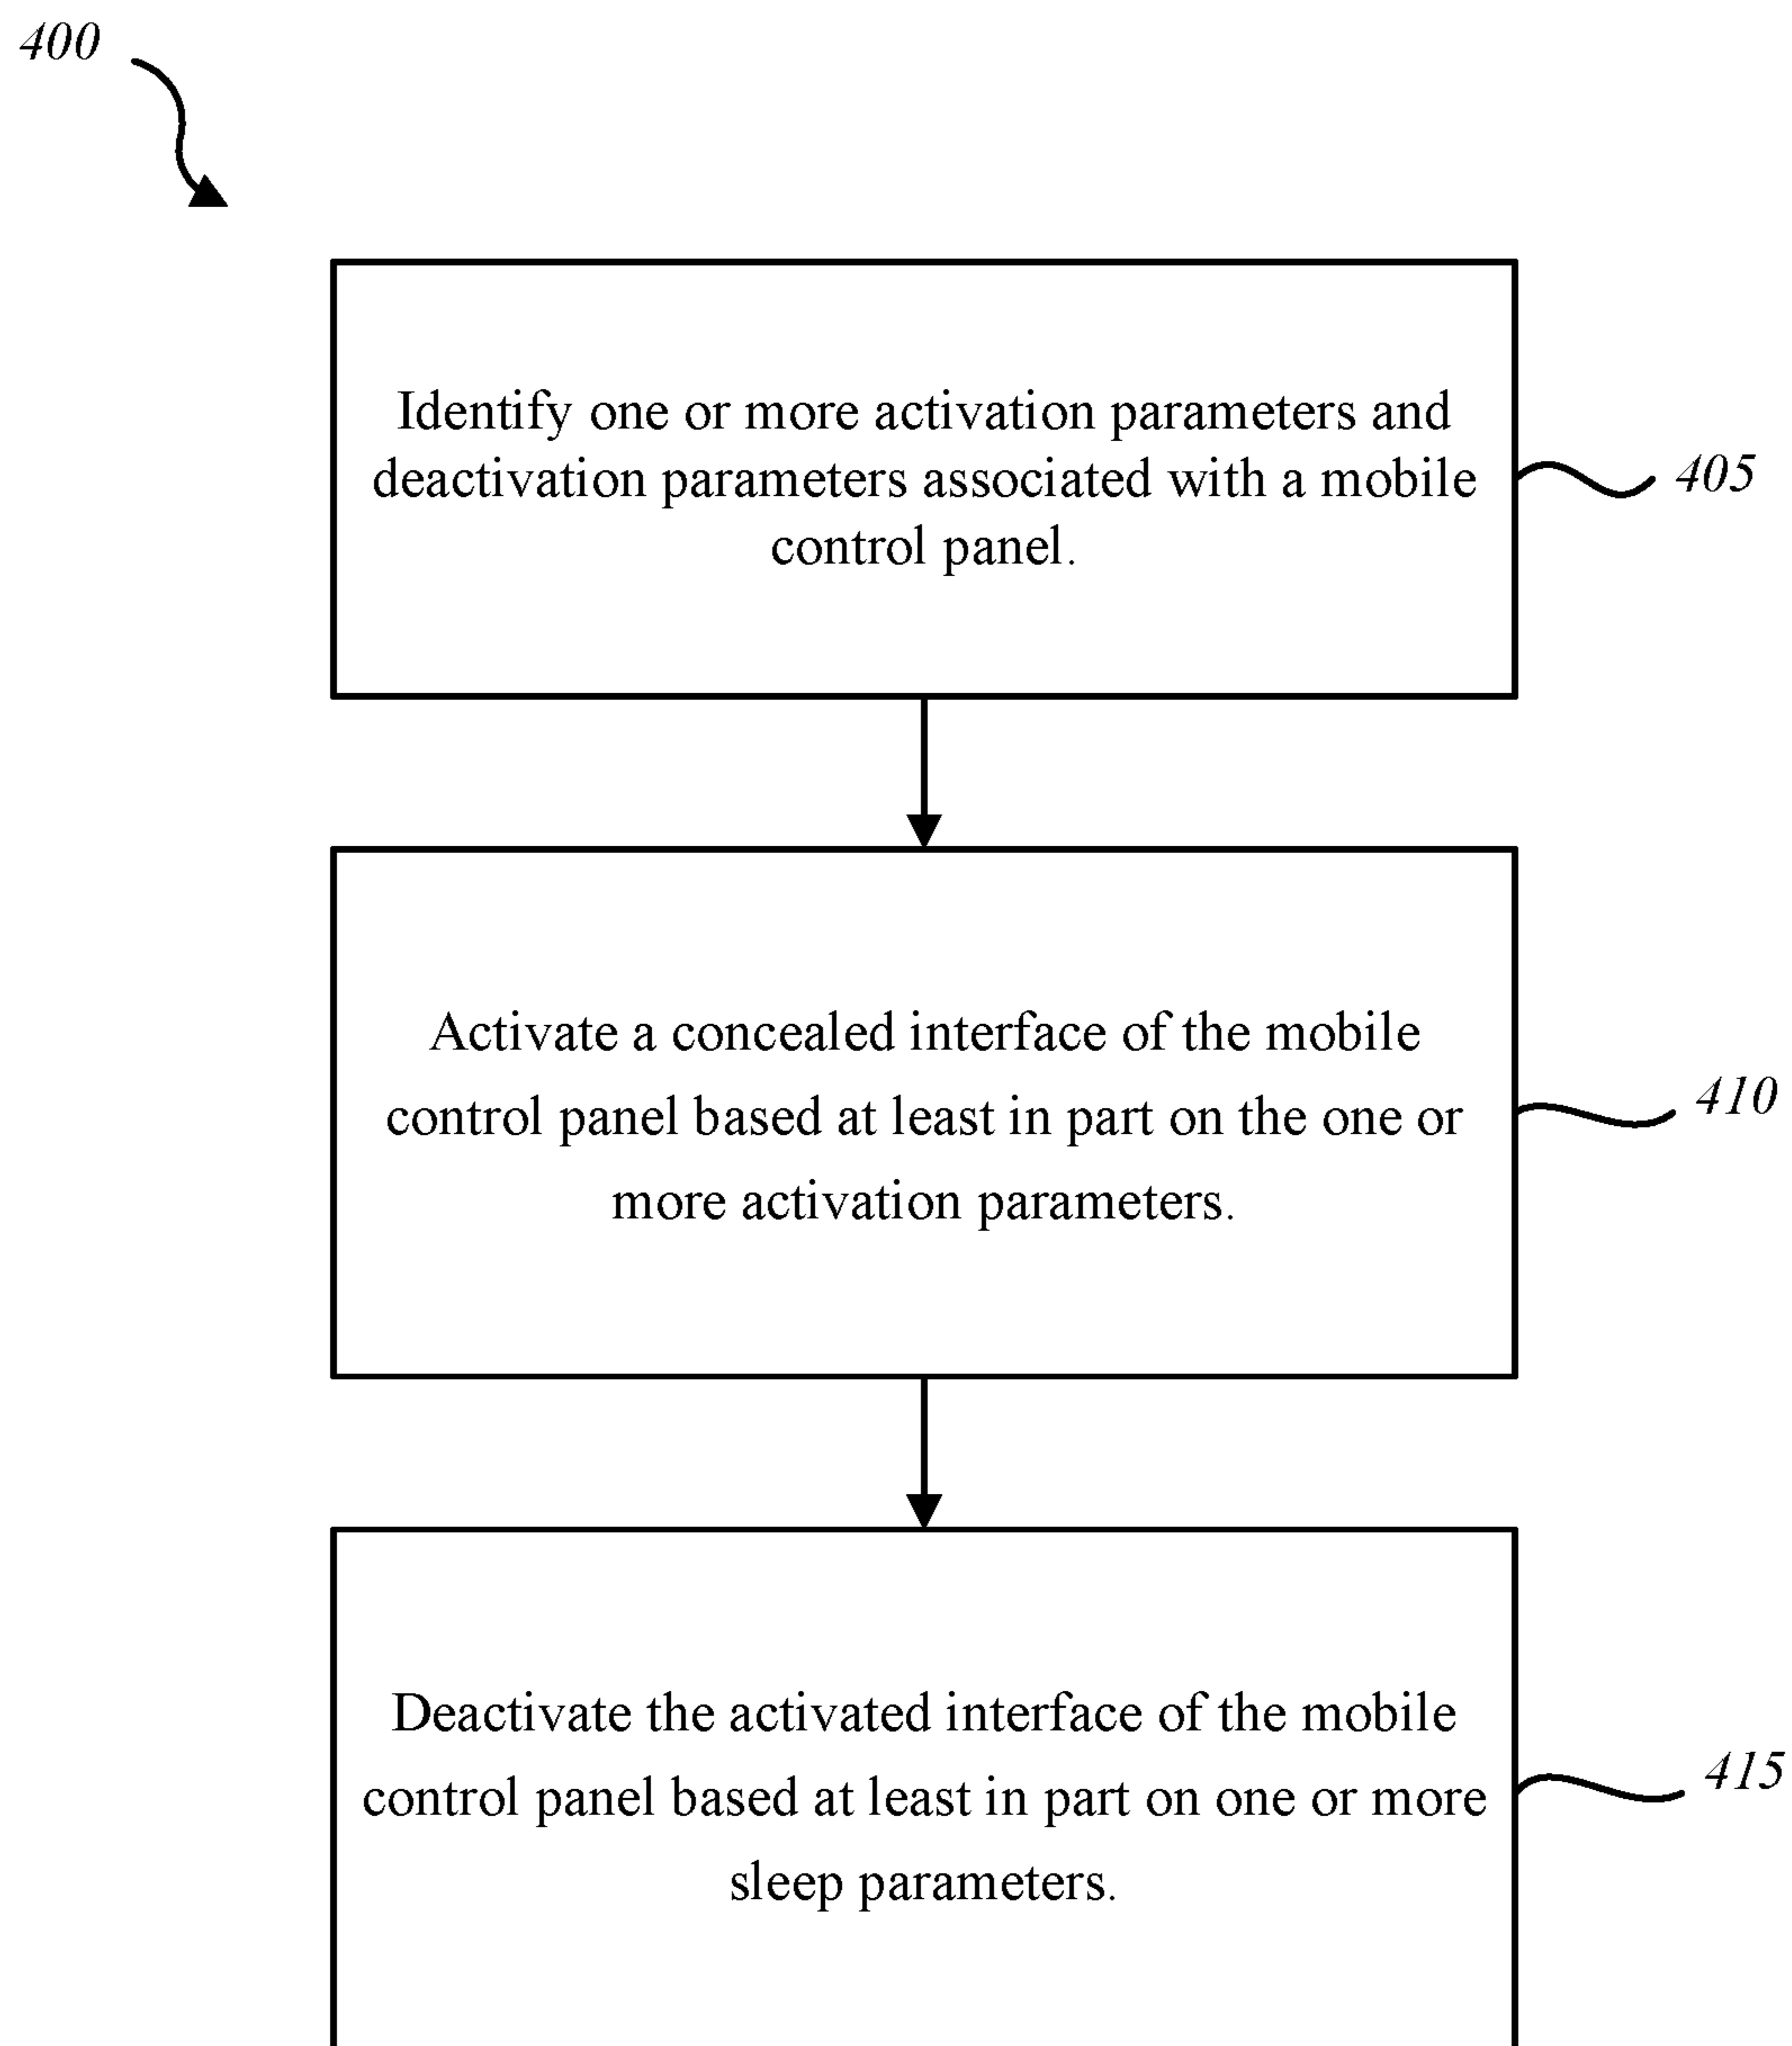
400

Identify one or more activation parameters and deactivation parameters associated with a mobile control panel.

405

Activate a concealed interface of the mobile control panel based at least in part on the one or more activation parameters.

410

Deactivate the activated interface of the mobile control panel based at least in part on one or more sleep parameters.

415